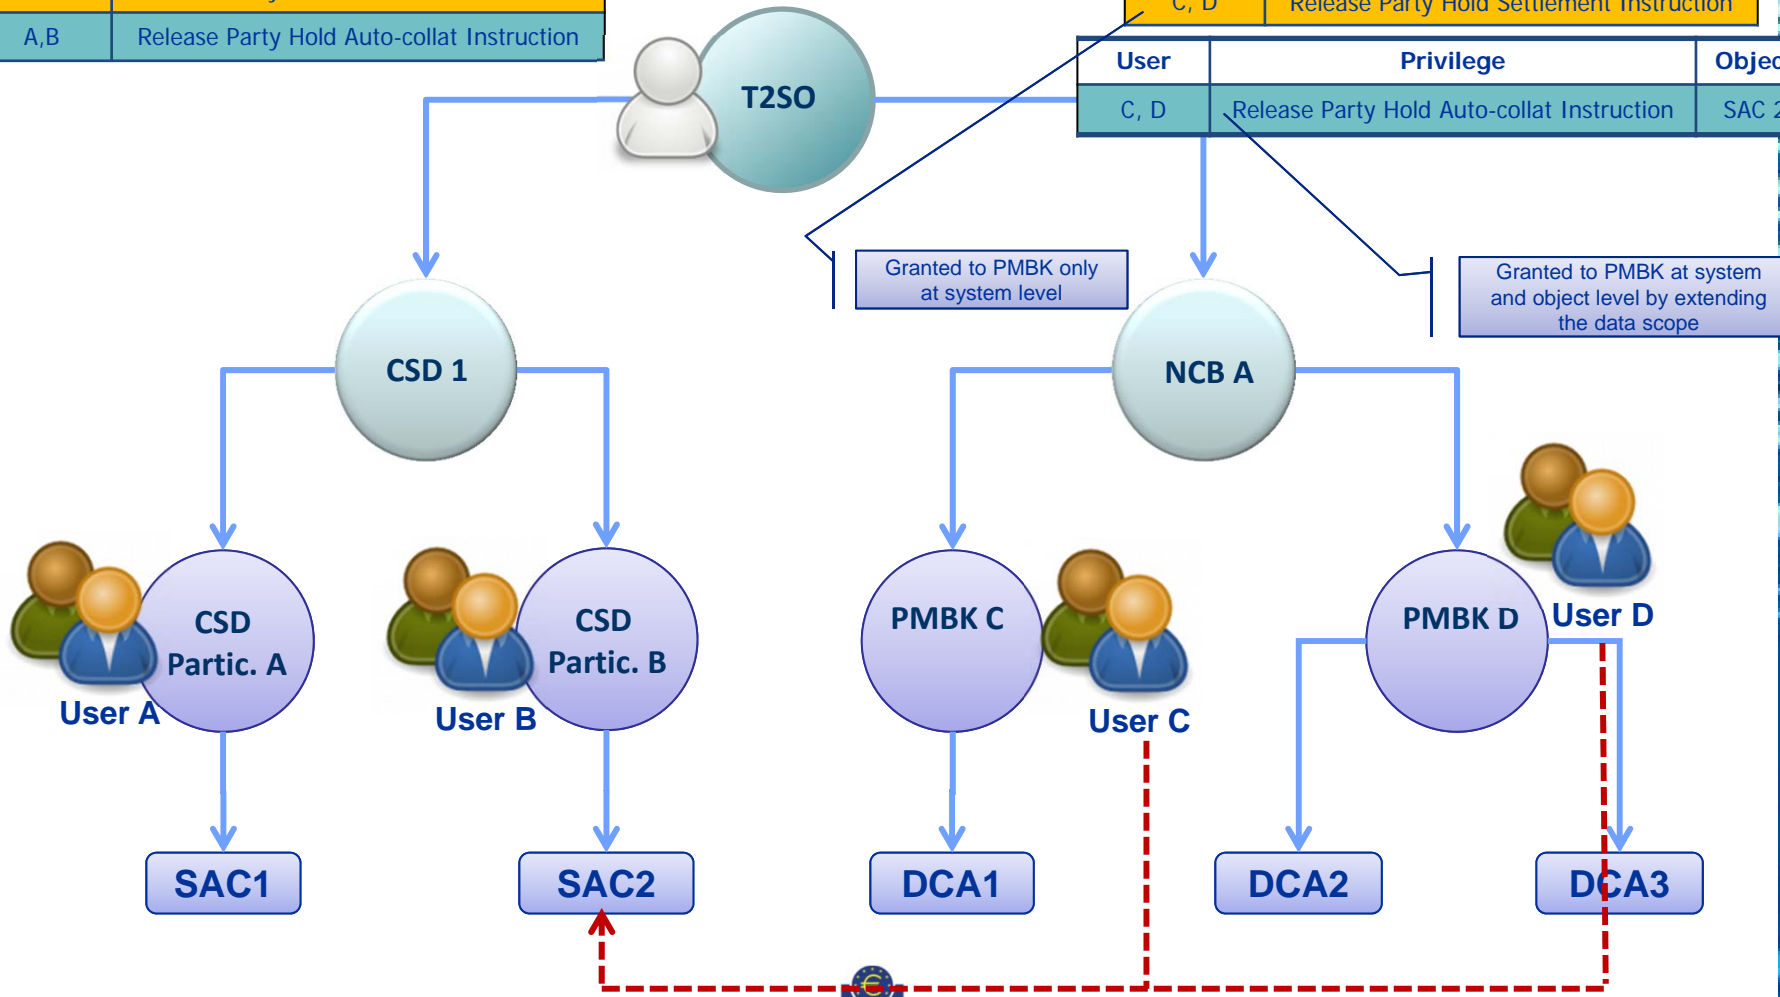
| A,B | Release Party Hold Auto-collat Instruction |
|---|---|

T2SO

| C, D | Release Party Hold Settlement Instruction | |
|---|---|---|
| User | Privilege | Objec |
| C, D | Release Party Hold Auto-collat Instruction | SAC 2 |

Granted to PMBK only at system level

Granted to PMBK at system and object level by extending the data scope

CSD 1

NCB A

CSD Partic. A

User A

CSD Partic. B

User B

PMBK C

User C

PMBK D

User D

SAC1

SAC2

DCA1

DCA2

DCA3